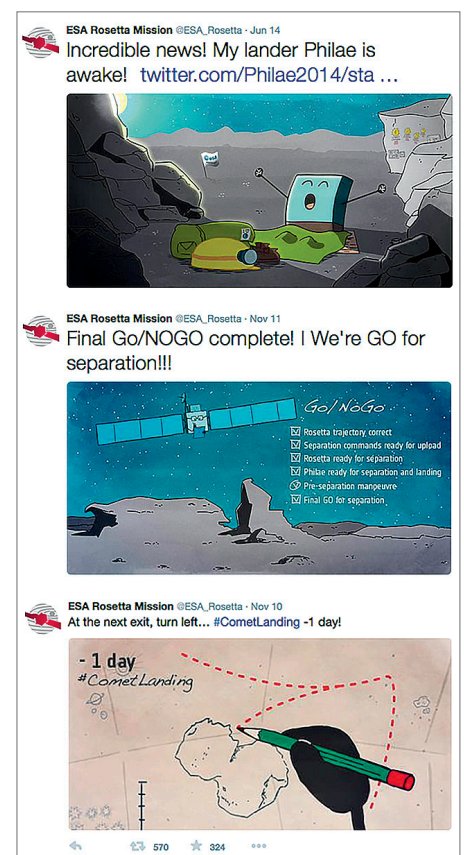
ESA Rosetta Mission @ESA_Rosetta · Jun 14
Incredible news! My lander Philae is awake! twitter.com/Philae2014/sta ...

ESA Rosetta Mission @ESA_Rosetta · Nov 11
Final Go/NOGO complete! | We're GO for separation!!!

Go/NoGo
☑ Rosetta trajectory correct
☑ Separation commands ready for upload
☑ Rosetta ready for separation
☑ Philae ready for separation and landing
Pre-separation manoeuvre
☑ Final GO for separation

ESA Rosetta Mission @ESA_Rosetta · Nov 10
At the next exit, turn left... #CometLanding -1 day!

- 1 day
#CometLanding

570 324